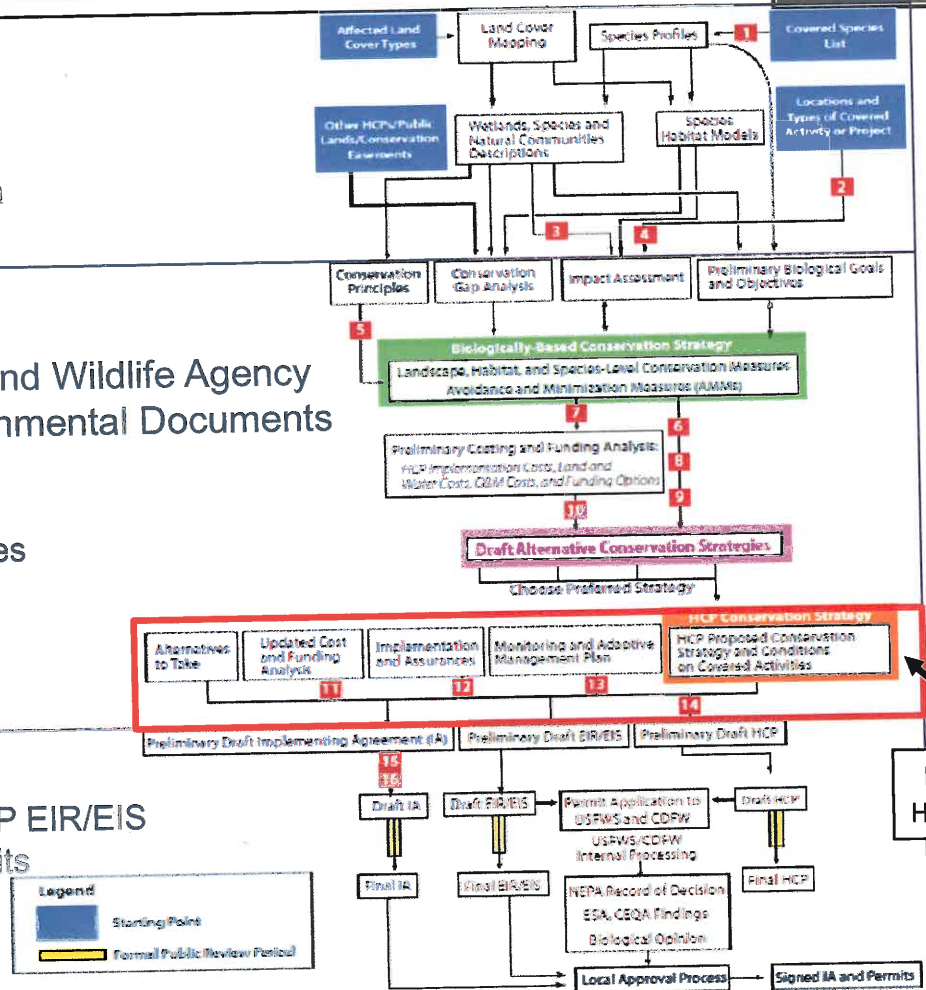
Affected Land Cover Types

Land Cover Mapping

Species Profiles

1

Covered Species List

Other HCPs/Public Lands/Conservation Easements

Wetlands, Species and Natural Communities Descriptions

Species Habitat Models

Locations and Types of Covered Activity or Project

2

3

4

Conservation Principles

Conservation Gap Analysis

Impact Assessment

Preliminary Biological Goals and Objectives

5

Biologically-Based Conservation Strategy

Landscape, Habitat, and Species-Level Conservation Measures Avoidance and Minimization Measures (AMMs)

nd Wildlife Agency
nmental Documents

7

6

Preliminary Costing and Funding Analysis:
HCP Implementation Costs, Land and Water Costs, O&M Costs, and Funding Options

8

9

10

es

Draft Alternative Conservation Strategies

Choose Preferred Strategy

HCP Conservation Strategy

Alternatives to Take

Updated Cost and Funding Analysis

Implementation and Assurances

Monitoring and Adaptive Management Plan

HCP Proposed Conservation Strategy and Conditions on Covered Activities

11

12

13

14

Preliminary Draft Implementing Agreement (IA)

Preliminary Draft EIR/EIS

Preliminary Draft HCP

15

16

P EIR/EIS
its

Draft IA

Draft EIR/EIS

Permit Application to USFWS and CDFW

Draft HCP

H

USFWS/CDFW Internal Processing

Legend

Starting Point

Formal Public Review Period

Final IA

Final EIR/EIS

NEPA Record of Decision
ESA, CEQA Findings
Biological Opinion

Final HCP

Local Approval Process

Signed IA and Permits